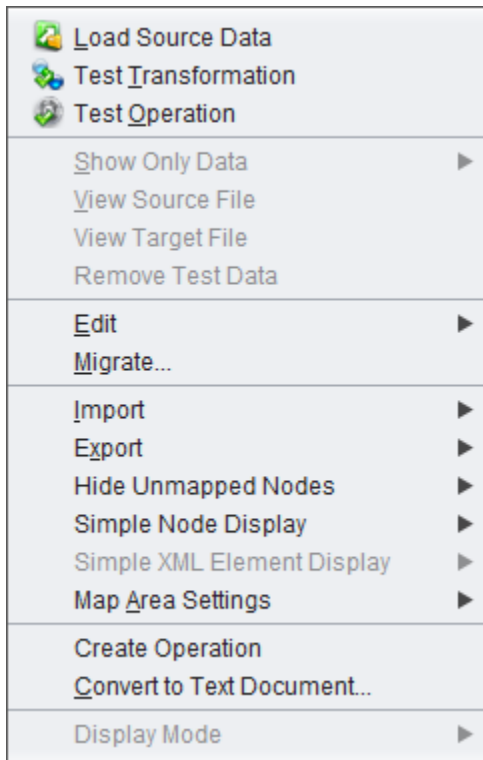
Load Source Data
Test Transformation
Test Operation

Show Only Data
View Source File
View Target File
Remove Test Data

Edit
Migrate...

Import
Export
Hide Unmapped Nodes
Simple Node Display
Simple XML Element Display
Map Area Settings

Create Operation
Convert to Text Document...

Display Mode